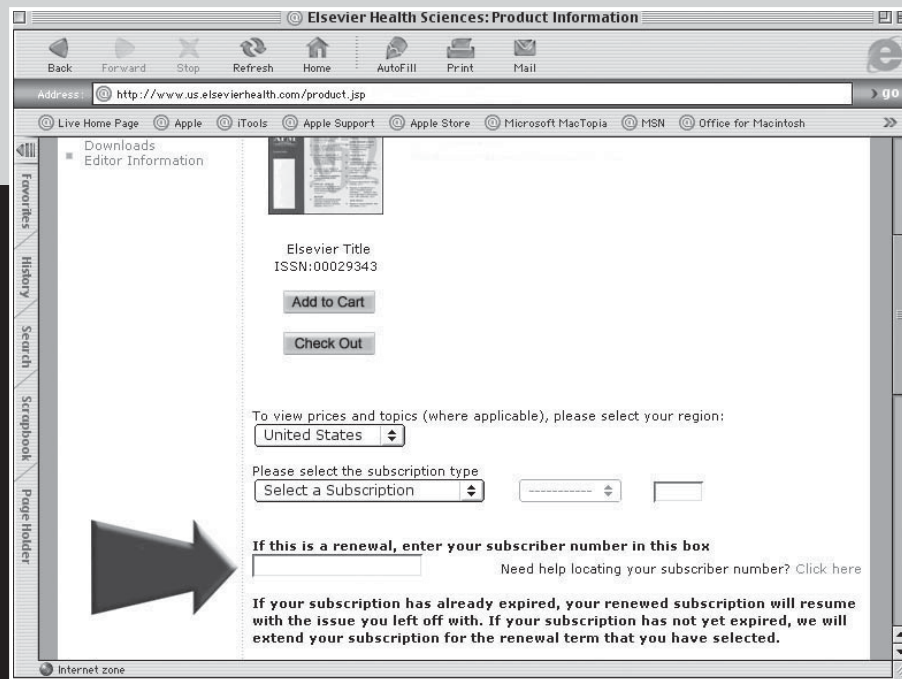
Elsevier Health Sciences: Product Information

Back Forward Stop Refresh Home AutoFill Print Mail

Address: http://www.us.elsevierhealth.com/product.jsp

go

Live Home Page Apple iTools Apple Support Apple Store Microsoft MacTopia MSN Office for Macintosh

Favorites History Search Scrapbook Page Holder

Downloads
Editor Information

Elsevier Title
ISSN:00029343

Add to Cart

Check Out

To view prices and topics (where applicable), please select your region:
United States

Please select the subscription type
Select a Subscription
-----------

If this is a renewal, enter your subscriber number in this box
Need help locating your subscriber number? Click here

If your subscription has already expired, your renewed subscription will resume with the issue you left off with. If your subscription has not yet expired, we will extend your subscription for the renewal term that you have selected.

Internet zone